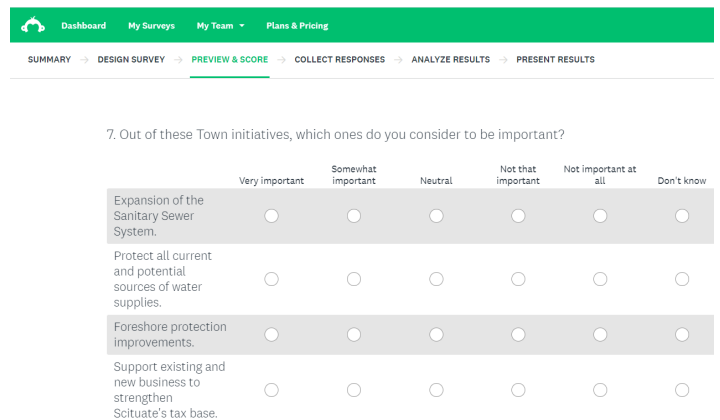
Dashboard My Surveys My Team ▾ Plans & Pricing

SUMMARY → DESIGN SURVEY → PREVIEW & SCORE → COLLECT RESPONSES → ANALYZE RESULTS → PRESENT RESULTS

7. Out of these Town initiatives, which ones do you consider to be important?

| | Very important | Somewhat important | Neutral | Not that important | Not important at all | Don't know |
|---|---|---|---|---|---|---|
| Expansion of the Sanitary Sewer System. | ○ | ○ | ○ | ○ | ○ | ○ |
| Protect all current and potential sources of water supplies. | ○ | ○ | ○ | ○ | ○ | ○ |
| Foreshore protection improvements. | ○ | ○ | ○ | ○ | ○ | ○ |
| Support existing and new business to strengthen Scituate's tax base. | ○ | ○ | ○ | ○ | ○ | ○ |